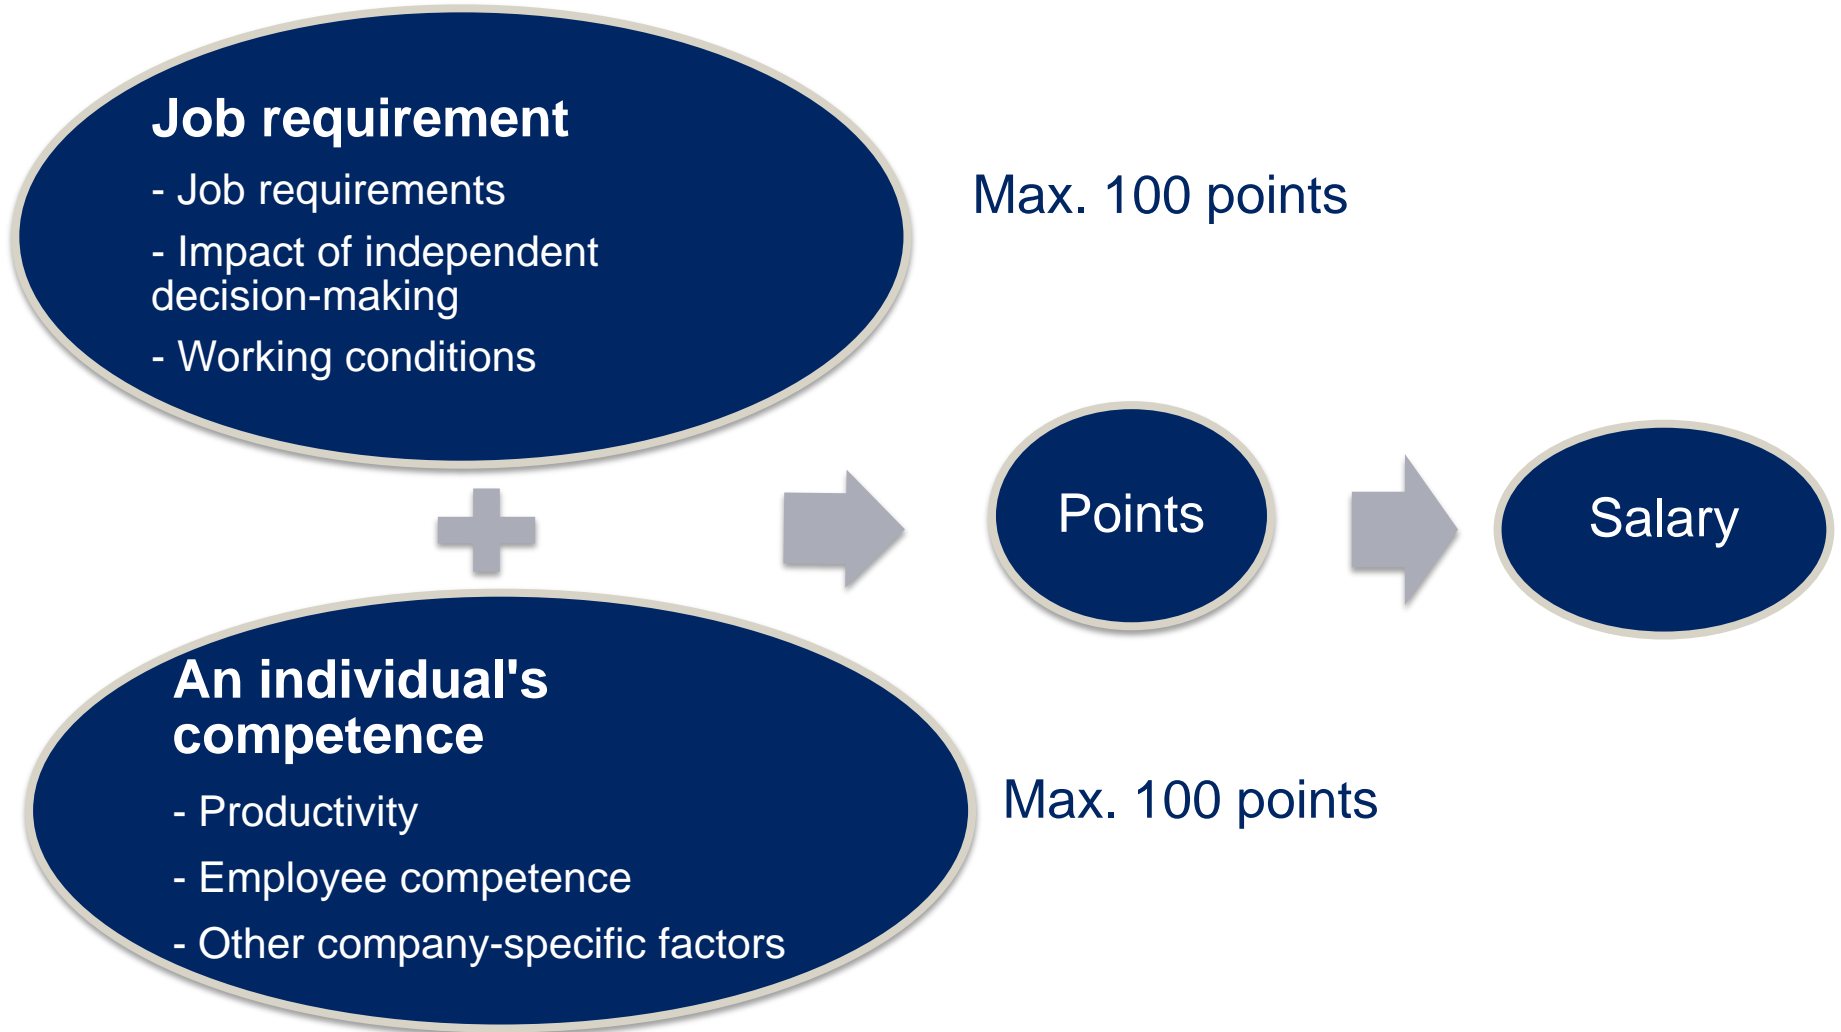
Job requirement

- Job requirements

- Impact of independent decision-making

- Working conditions

Max. 100 points

Points

Salary

An individual's competence

- Productivity

- Employee competence

- Other company-specific factors

Max. 100 points